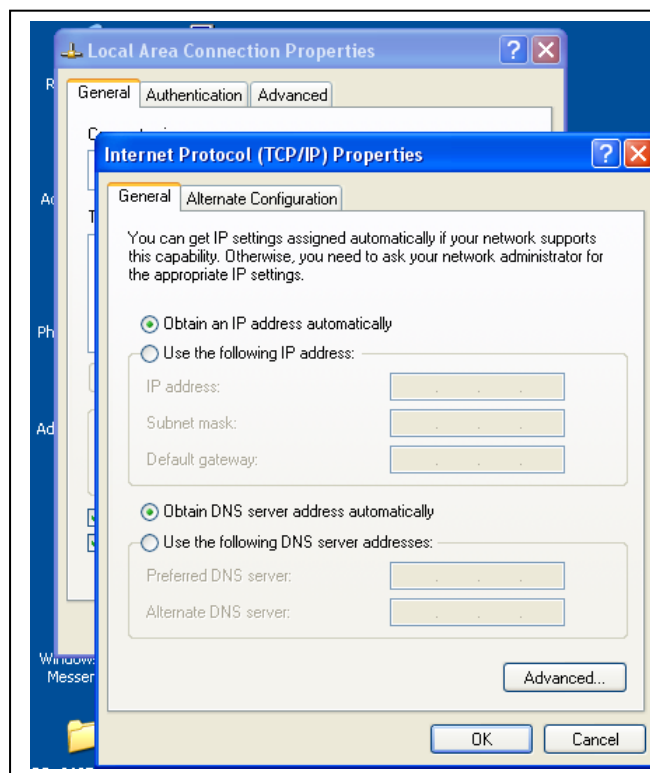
Local Area Connection Properties

General | Authentication | Advanced

Internet Protocol (TCP/IP) Properties

General | Alternate Configuration

You can get IP settings assigned automatically if your network supports this capability. Otherwise, you need to ask your network administrator for the appropriate IP settings.

Obtain an IP address automatically

Use the following IP address:

IP address:

Subnet mask:

Default gateway:

Obtain DNS server address automatically

Use the following DNS server addresses:

Preferred DNS server:

Alternate DNS server:

Advanced...

OK | Cancel

R

Ac

Ph

Ad

Window
Messer